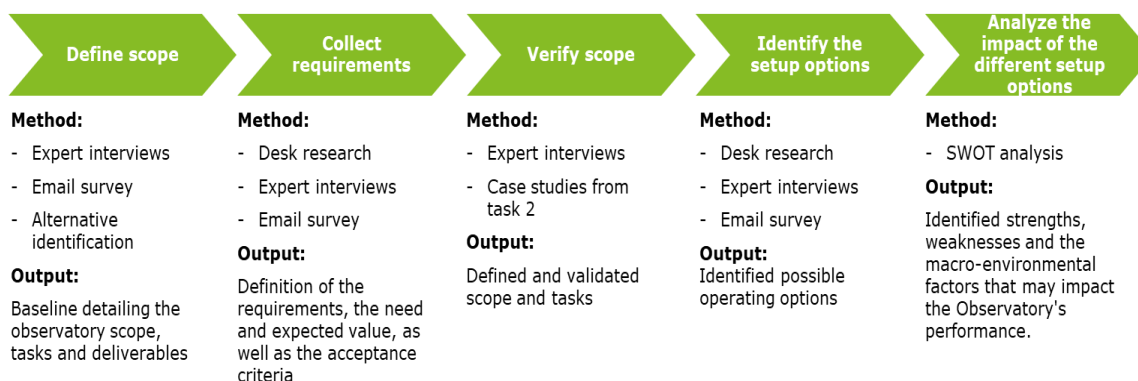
Define scope

Method:

- Expert interviews
- Email survey
- Alternative identification

Output:

Baseline detailing the observatory scope, tasks and deliverables

Collect requirements

Method:

- Desk research
- Expert interviews
- Email survey

Output:

Definition of the requirements, the need and expected value, as well as the acceptance criteria

Verify scope

Method:

- Expert interviews
- Case studies from task 2

Output:

Defined and validated scope and tasks

Identify the setup options

Method:

- Desk research
- Expert interviews
- Email survey

Output:

Identified possible operating options

Analyze the impact of the different setup options

Method:

- SWOT analysis

Output:

Identified strengths, weaknesses and the macro-environmental factors that may impact the Observatory's performance.